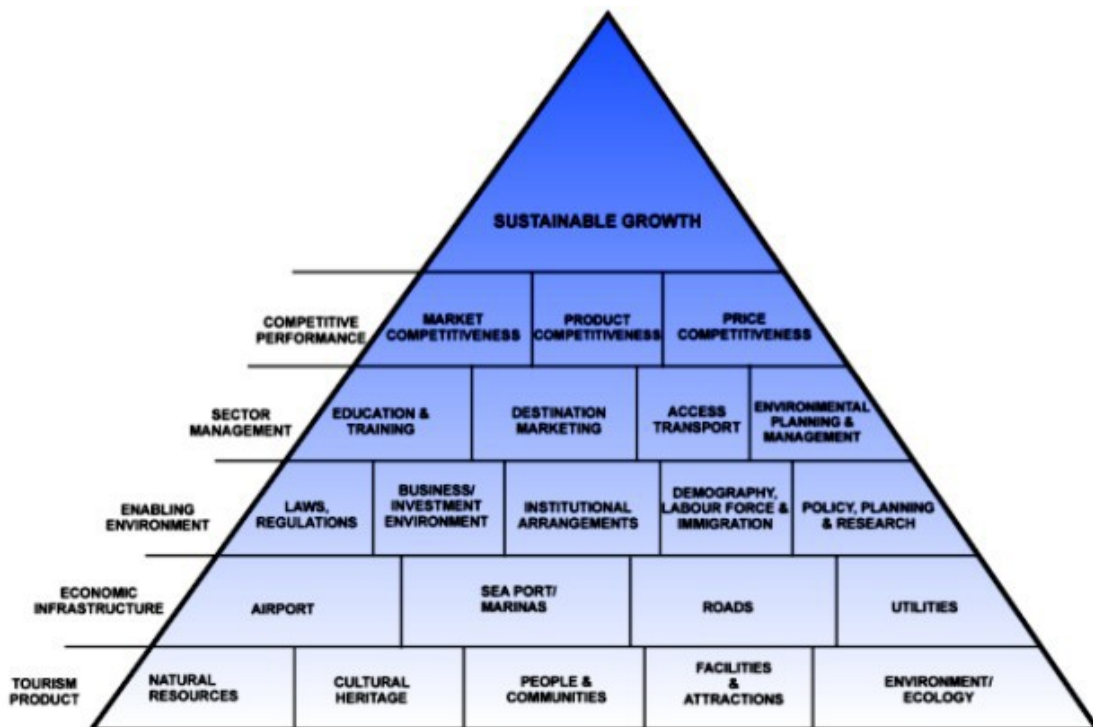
SUSTAINABLE GROWTH

COMPETITIVE PERFORMANCE

MARKET COMPETITIVENESS

PRODUCT COMPETITIVENESS

PRICE COMPETITIVENESS

SECTOR MANAGEMENT

EDUCATION & TRAINING

DESTINATION MARKETING

ACCESS TRANSPORT

ENVIRONMENTAL PLANNING & MANAGEMENT

ENABLING ENVIRONMENT

LAWS, REGULATIONS

BUSINESS/ INVESTMENT ENVIRONMENT

INSTITUTIONAL ARRANGEMENTS

DEMOGRAPHY, LABOUR FORCE & IMMIGRATION

POLICY, PLANNING & RESEARCH

ECONOMIC INFRASTRUCTURE

AIRPORT

SEA PORT/ MARINAS

ROADS

UTILITIES

TOURISM PRODUCT

NATURAL RESOURCES

CULTURAL HERITAGE

PEOPLE & COMMUNITIES

FACILITIES & ATTRACTIONS

ENVIRONMENT/ ECOLOGY